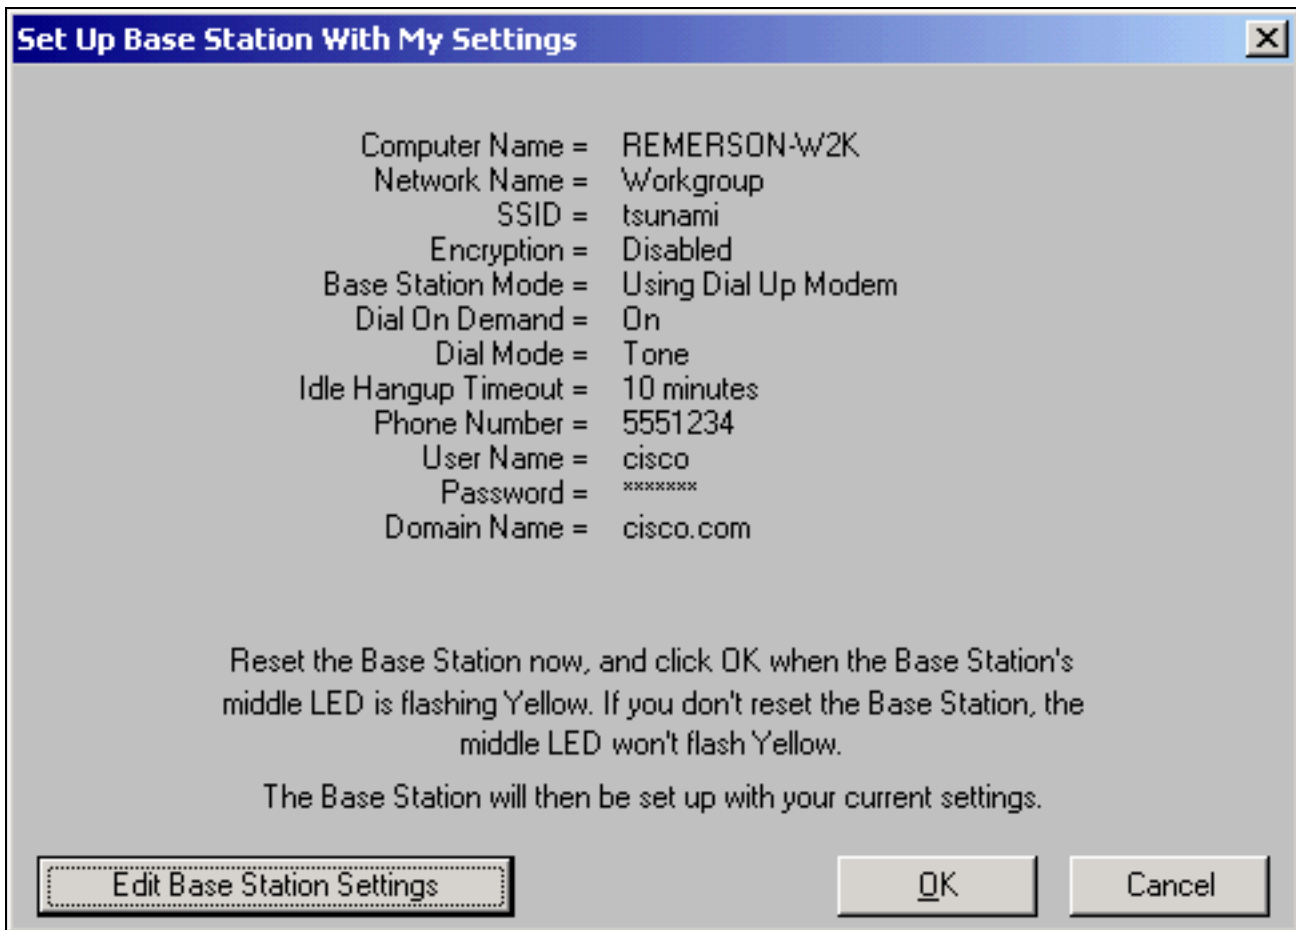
Set Up Base Station With My Settings

X

Computer Name = REMERSON-W2K
Network Name = Workgroup
SSID = tsunami
Encryption = Disabled
Base Station Mode = Using Dial Up Modem
Dial On Demand = On
Dial Mode = Tone
Idle Hangup Timeout = 10 minutes
Phone Number = 5551234
User Name = cisco
Password = *******
Domain Name = cisco.com

Reset the Base Station now, and click OK when the Base Station's middle LED is flashing Yellow. If you don't reset the Base Station, the middle LED won't flash Yellow.

The Base Station will then be set up with your current settings.

Edit Base Station Settings

OK

Cancel